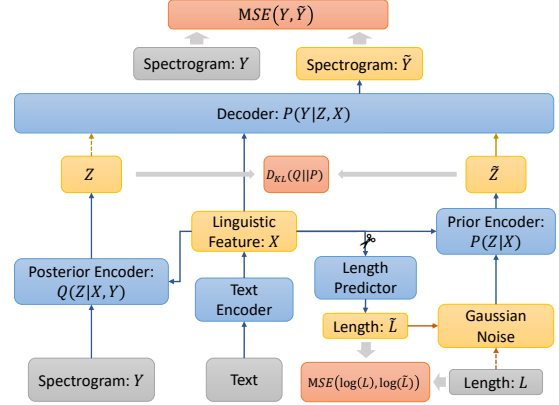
$\mathrm{MSE}(Y, \tilde{Y})$

Spectrogram: $Y$

Spectrogram: $\tilde{Y}$

Decoder: $P(Y|Z,X)$

$Z$

$D_{KL}(Q||P)$

$\tilde{Z}$

Linguistic Feature: $X$

Prior Encoder: $P(Z|X)$

Posterior Encoder: $Q(Z|X,Y)$

Text Encoder

Length Predictor

Length: $\tilde{L}$

Gaussian Noise

$\mathrm{MSE}(\log(L), \log(\tilde{L}))$

Spectrogram: $Y$

Text

Length: $L$